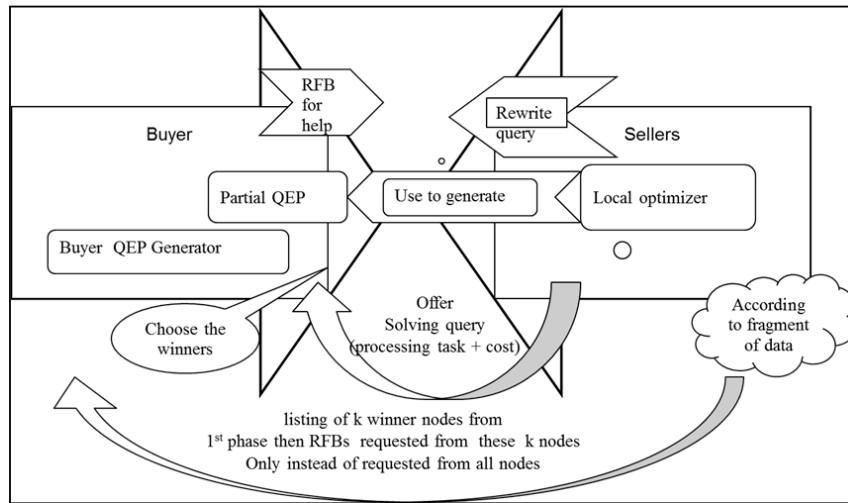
RFB for help

Rewrite query

Buyer

Sellers

Partial QEP

Use to generate

Local optimizer

Buyer QEP Generator

Choose the winners

Offer Solving query (processing task + cost)

According to fragment of data

listing of k winner nodes from
1st phase then RFBs requested from these k nodes
Only instead of requested from all nodes